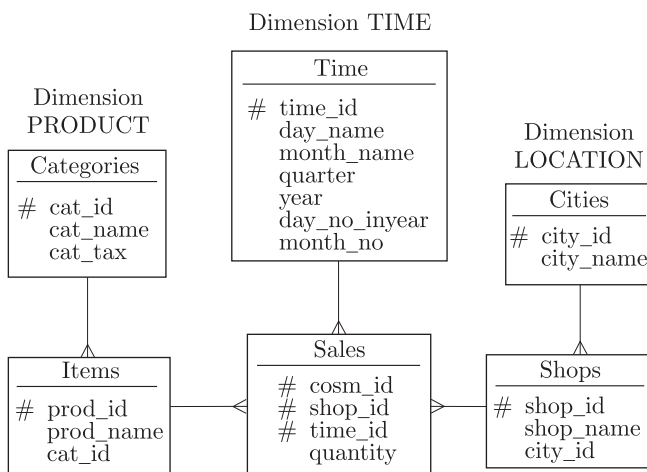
Dimension TIME

Time

# time_id
day_name
month_name
quarter
year
day_no_inyear
month_no

Dimension PRODUCT

Categories

# cat_id
cat_name
cat_tax

Dimension LOCATION

Cities

# city_id
city_name

Items

# prod_id
prod_name
cat_id

Sales

# cosm_id
# shop_id
# time_id
quantity

Shops

# shop_id
shop_name
city_id